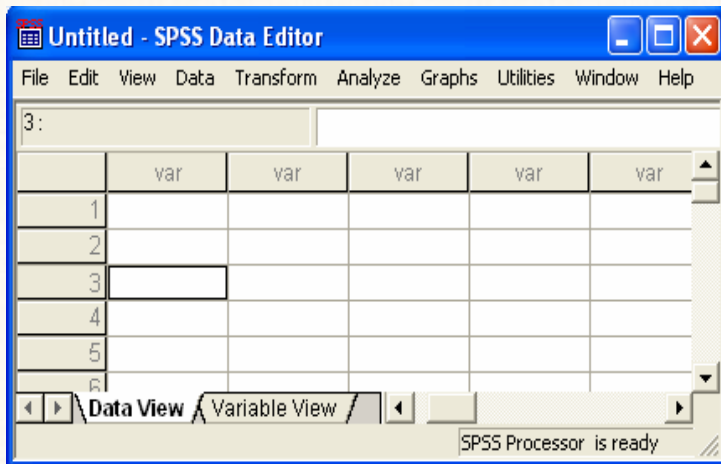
Untitled - SPSS Data Editor

File Edit View Data Transform Analyze Graphs Utilities Window Help

3:

| | var | var | var | var | var |
|---|---|---|---|---|---|
| 1 | | | | | |
| 2 | | | | | |
| 3 | | | | | |
| 4 | | | | | |
| 5 | | | | | |
| 6 | | | | | |

Data View Variable View

SPSS Processor is ready